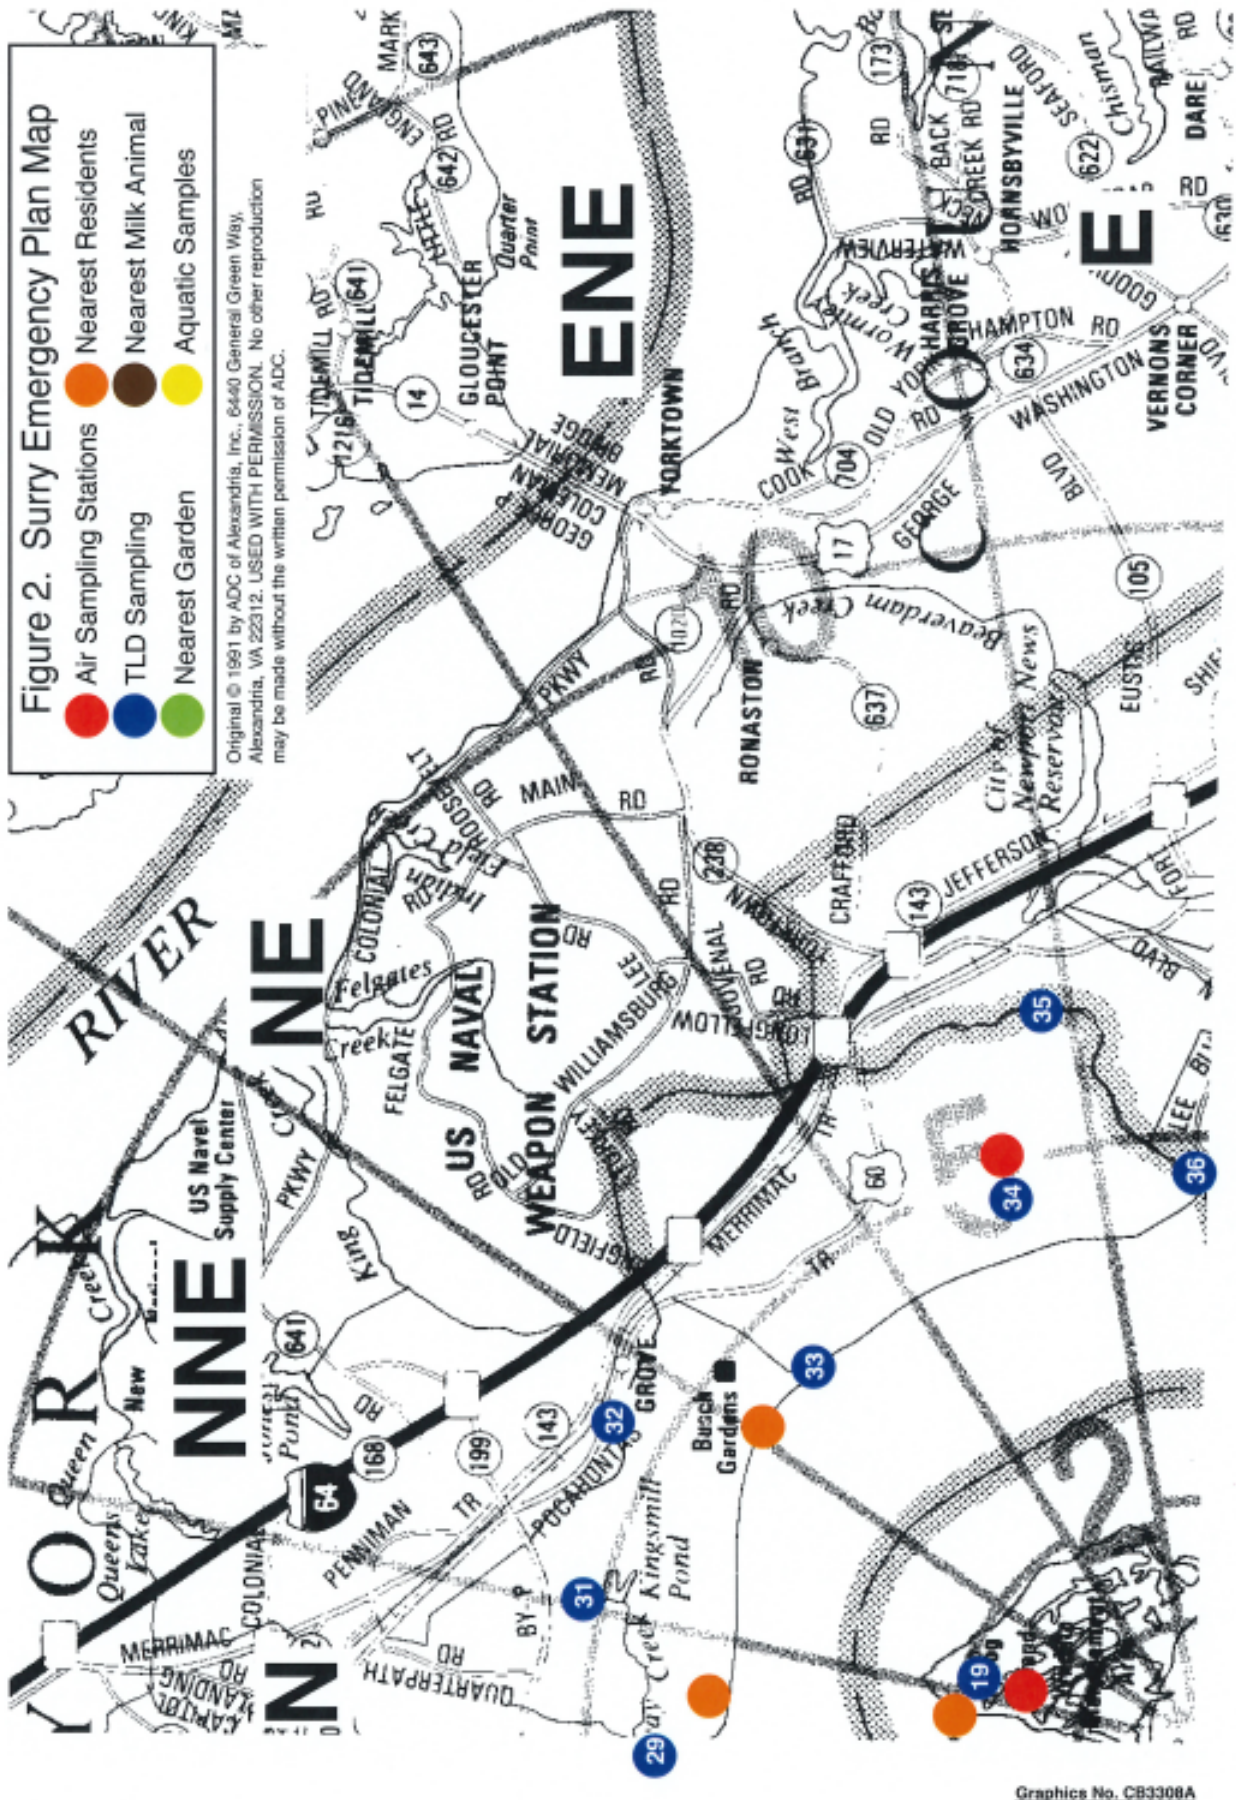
Figure 2. Surry Emergency Plan Map
Air Sampling Stations
Nearest Residents
TLD Sampling
Nearest Milk Animal
Nearest Garden
Aquatic Samples

Original © 1991 by ADC of Alexandria, Inc., 6440 General Green Way, Alexandria, VA 22312. USED WITH PERMISSION. No other reproduction may be made without the written permission of ADC.

N
NNE
NE
ENE
E

YORK RIVER
Queen Creek
New
Queens Lake
US Naval Supply Center
King Creek
Felgates Creek
FELGATE
US NAVAL WEAPON STATION
COLONIAL PKWY
Indian Field RD
HOOSE RD
MAIN RD
WILLIAMSBURG RD
LEE RD
OLD RD
YORKTOWN
GLOUCESTER POINT
Quarter Point
GEORGE COLEMAN MEMORIAL BRIDGE
TIDEMILL RD
TIDEMILL
PINE
ENGLAND
MARK
RD
642
643
641
14
1216
1020
637
238
RONASTON
Beaverdam Creek
COOK
West Branch
Wormley Creek
OLD YORK RD
704
17
GEORGE WASHINGTON
HARRIS GROVE
WATERVIEW
BACK CREEK RD
718
HORNSBYVILLE
SEAFORD
622
Chisman
RD
DARE
RD
173
631
634
HAMPTON RD
VERNONS CORNER
BLVD
105
EUSTIS
SHIE
City of Newport News Reservoir
JEFFERSON
FORT
143
CRAFFORD
YORKTOWN
RD
ARSENAL
LONGFELLOW
RD
TR
60
MERRIMAC
MERRIMAC TR
GROVE
Busch Gardens
POCAHONTAS
143
199
TR
168
RD
Jones Pond
641
64
PENNIMAN
COLONIAL
BY P
Kingsmill Pond
Creek
QUARTERPATH
RD
CAPITOL LANDING RD
LEE
35
36
34
33
32
31
29
19

Graphics No. CB3308A